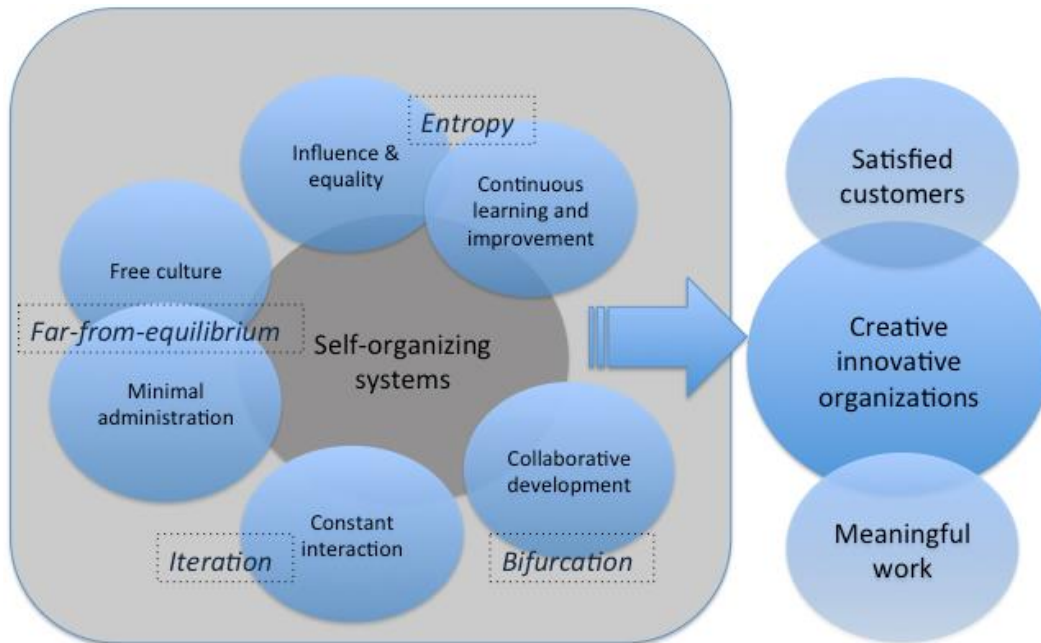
Entropy

Influence & equality

Continuous learning and improvement

Free culture

Far-from-equilibrium

Self-organizing systems

Minimal administration

Collaborative development

Constant interaction

Iteration

Bifurcation

Satisfied customers

Creative innovative organizations

Meaningful work